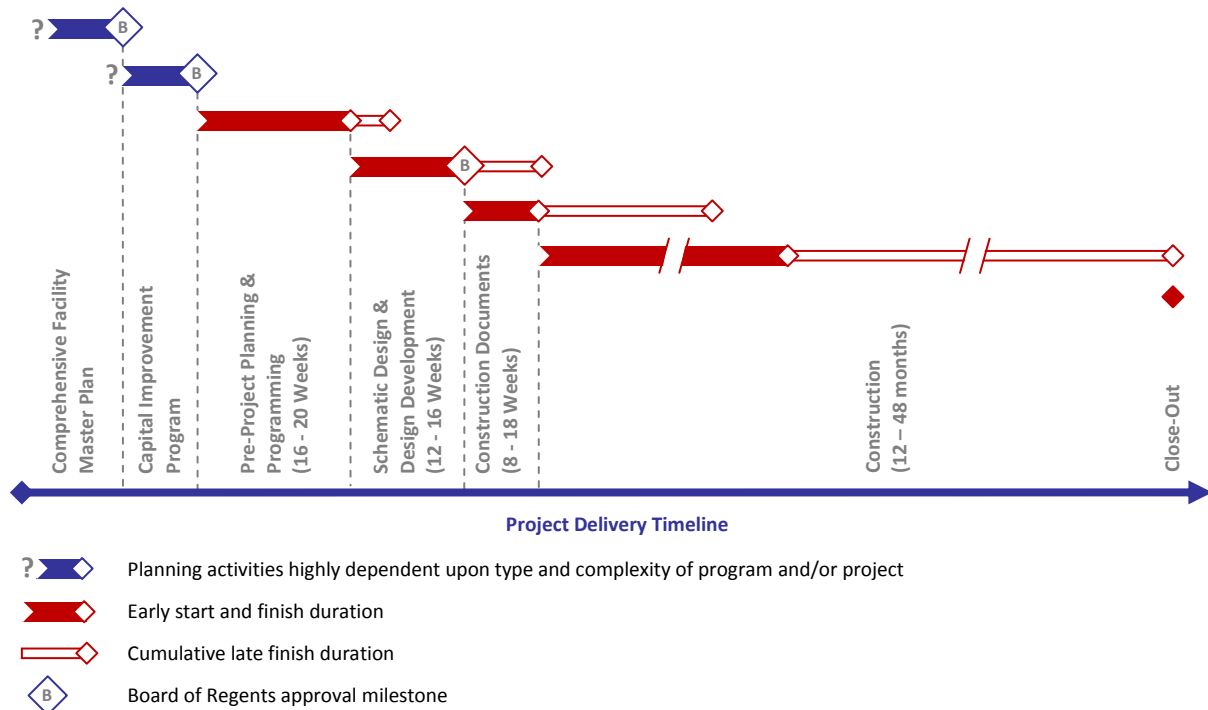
? B

? B

B

Comprehensive Facility Master Plan

Capital Improvement Program

Pre-Project Planning & Programming (16 - 20 Weeks)

Schematic Design & Design Development (12 - 16 Weeks)

Construction Documents (8 - 18 Weeks)

Construction (12 – 48 months)

Close-Out

Project Delivery Timeline

? Planning activities highly dependent upon type and complexity of program and/or project

Early start and finish duration

Cumulative late finish duration

B Board of Regents approval milestone